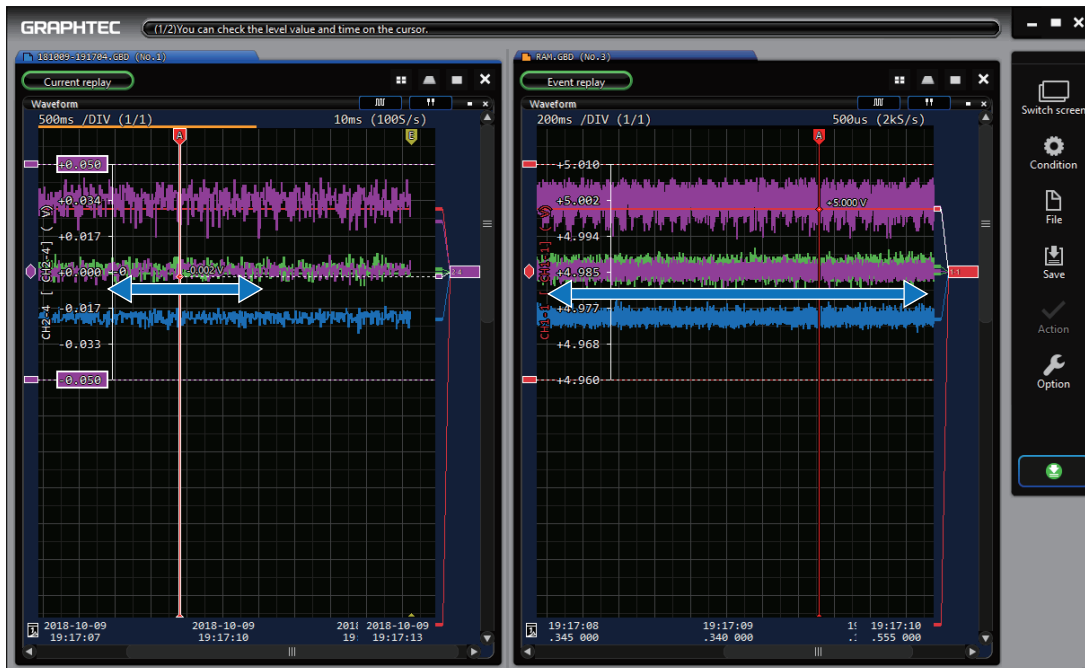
GRAPHTEC

(1/2)You can check the level value and time on the cursor.

181009-191704.GBD (No.1)

Current replay

Waveform

500ms /DIV (1/1)

10ms (100S/s)

A

E

+0.050

+0.034

+0.017

+0.000

-0.017

-0.033

-0.050

CH2-4 [ CH2-4] ( V)

-0.002 V

24

2018-10-09 19:17:07

2018-10-09 19:17:10

2018-10-09 19:17:13

RAM.GBD (No.3)

Event replay

Waveform

200ms /DIV (1/1)

500us (2kS/s)

A

+5.010

+5.002

+4.994

+4.985

+4.977

+4.968

+4.960

+5.000 V

CH1-1 [ CH1-1]

11

19:17:08 .345 000

19:17:09 .340 000

19:17:10 .555 000

Switch screen

Condition

File

Save

Action

Option